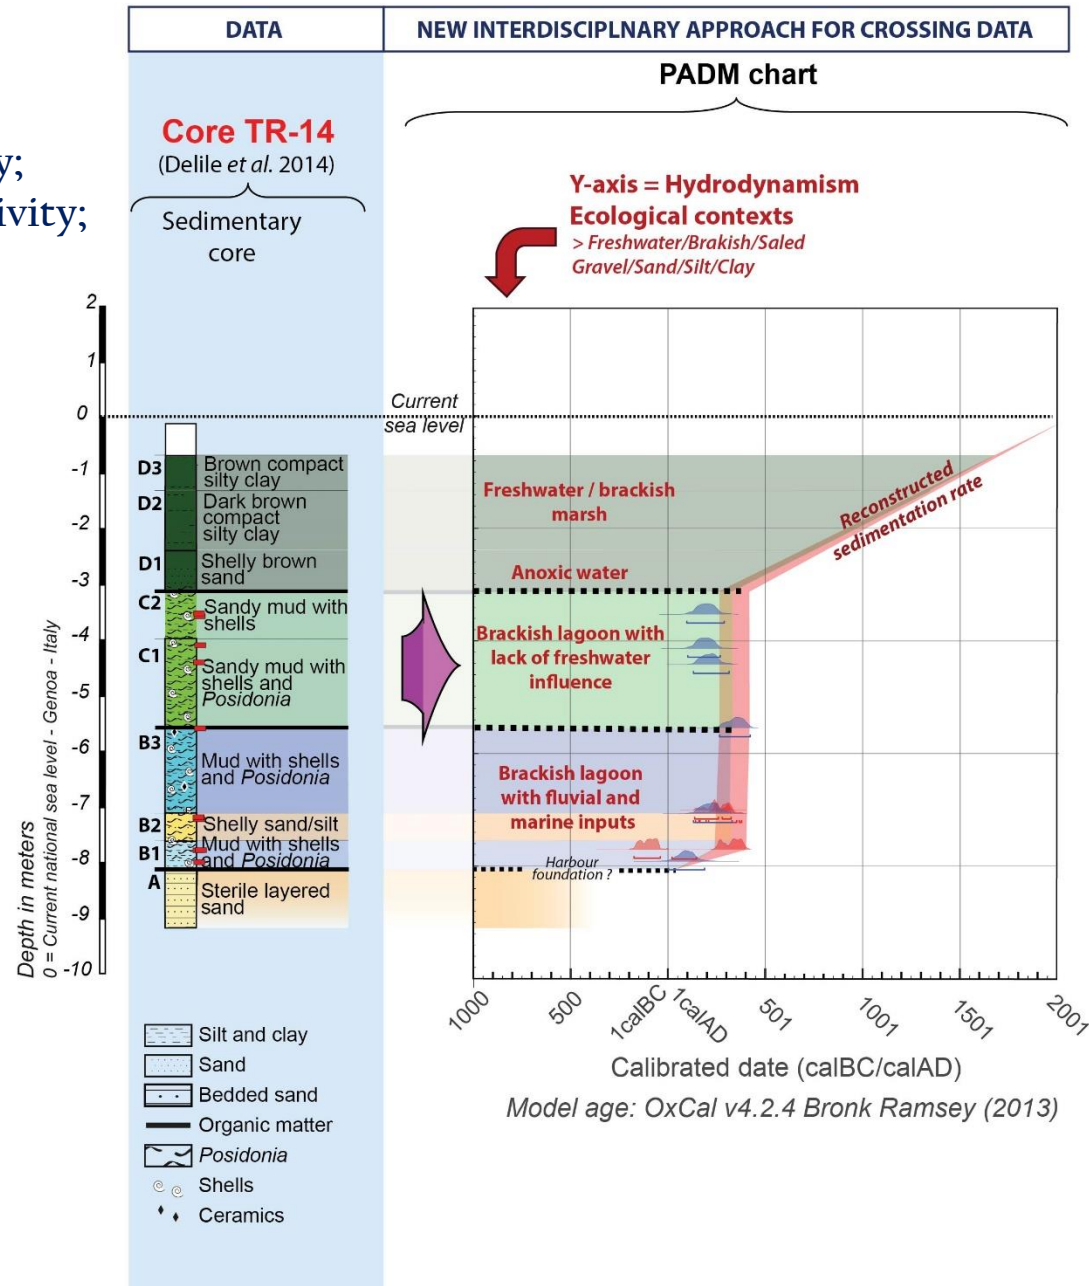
y;
ivity;

| DATA | NEW INTERDISCIPLNARY APPROACH FOR CROSSING DATA |
|---|---|

PADM chart

Core TR-14
(Delile et al. 2014)

Sedimentary core

Y-axis = Hydrodynamism
Ecological contexts
> Freshwater/Brakish/Saled
Gravel/Sand/Silt/Clay

2
1
0
-1
-2
-3
-4
-5
-6
-7
-8
-9
-10

Depth in meters
0 = Current national sea level - Genoa - Italy

Current sea level

D3 Brown compact silty clay
D2 Dark brown compact silty clay
D1 Shelly brown sand
C2 Sandy mud with shells
C1 Sandy mud with shells and Posidonia
B3 Mud with shells and Posidonia
B2 Shelly sand/silt
B1 Mud with shells and Posidonia
A Sterile layered sand

Freshwater / brackish marsh
Anoxic water
Brackish lagoon with lack of freshwater influence
Brackish lagoon with fluvial and marine inputs
Harbour foundation ?
Reconstructed sedimentation rate

1000 500 1calBC 1calAD 501 1001 1501 2001
Calibrated date (calBC/calAD)
Model age: OxCal v4.2.4 Bronk Ramsey (2013)

Silt and clay
Sand
Bedded sand
Organic matter
Posidonia
Shells
Ceramics